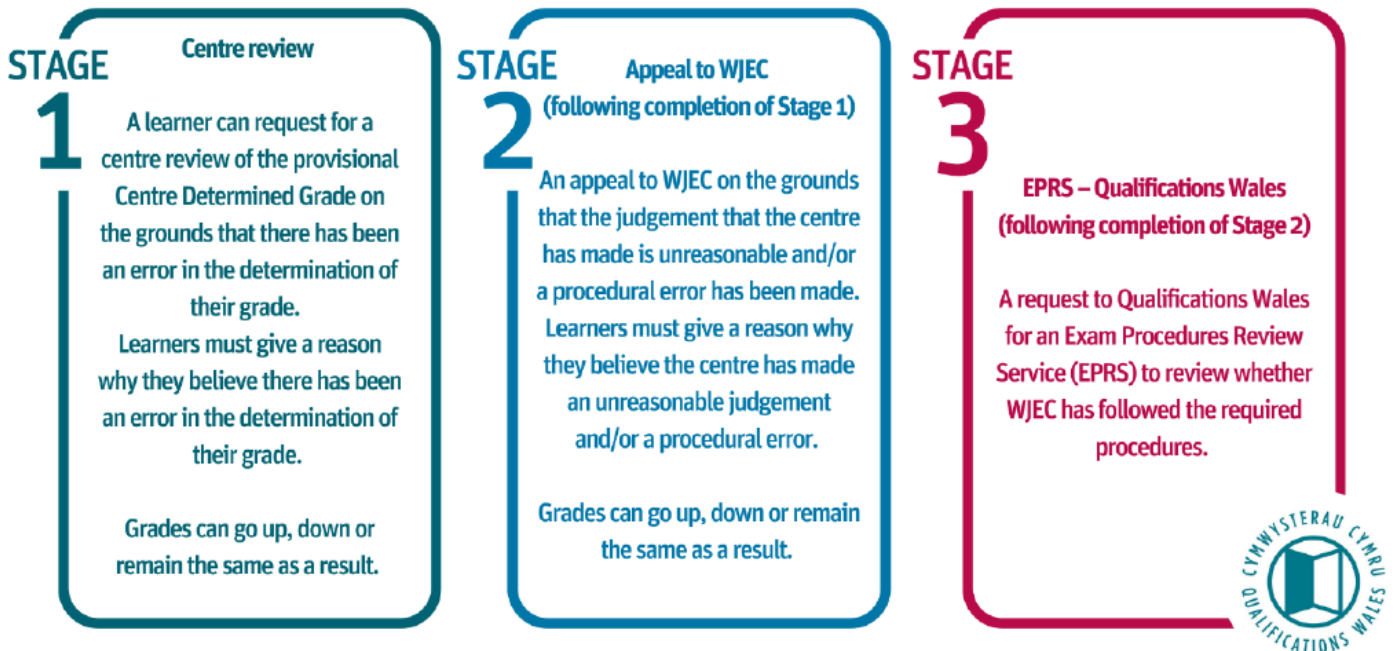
STAGE 1

Centre review

A learner can request for a centre review of the provisional Centre Determined Grade on the grounds that there has been an error in the determination of their grade.
Learners must give a reason why they believe there has been an error in the determination of their grade.

Grades can go up, down or remain the same as a result.

STAGE 2

Appeal to WJEC (following completion of Stage 1)

An appeal to WJEC on the grounds that the judgement that the centre has made is unreasonable and/or a procedural error has been made. Learners must give a reason why they believe the centre has made an unreasonable judgement and/or a procedural error.

Grades can go up, down or remain the same as a result.

STAGE 3

EPRS – Qualifications Wales (following completion of Stage 2)

A request to Qualifications Wales for an Exam Procedures Review Service (EPRS) to review whether WJEC has followed the required procedures.

CYMWYSTERAU CYMRU QUALIFICATIONS WALES